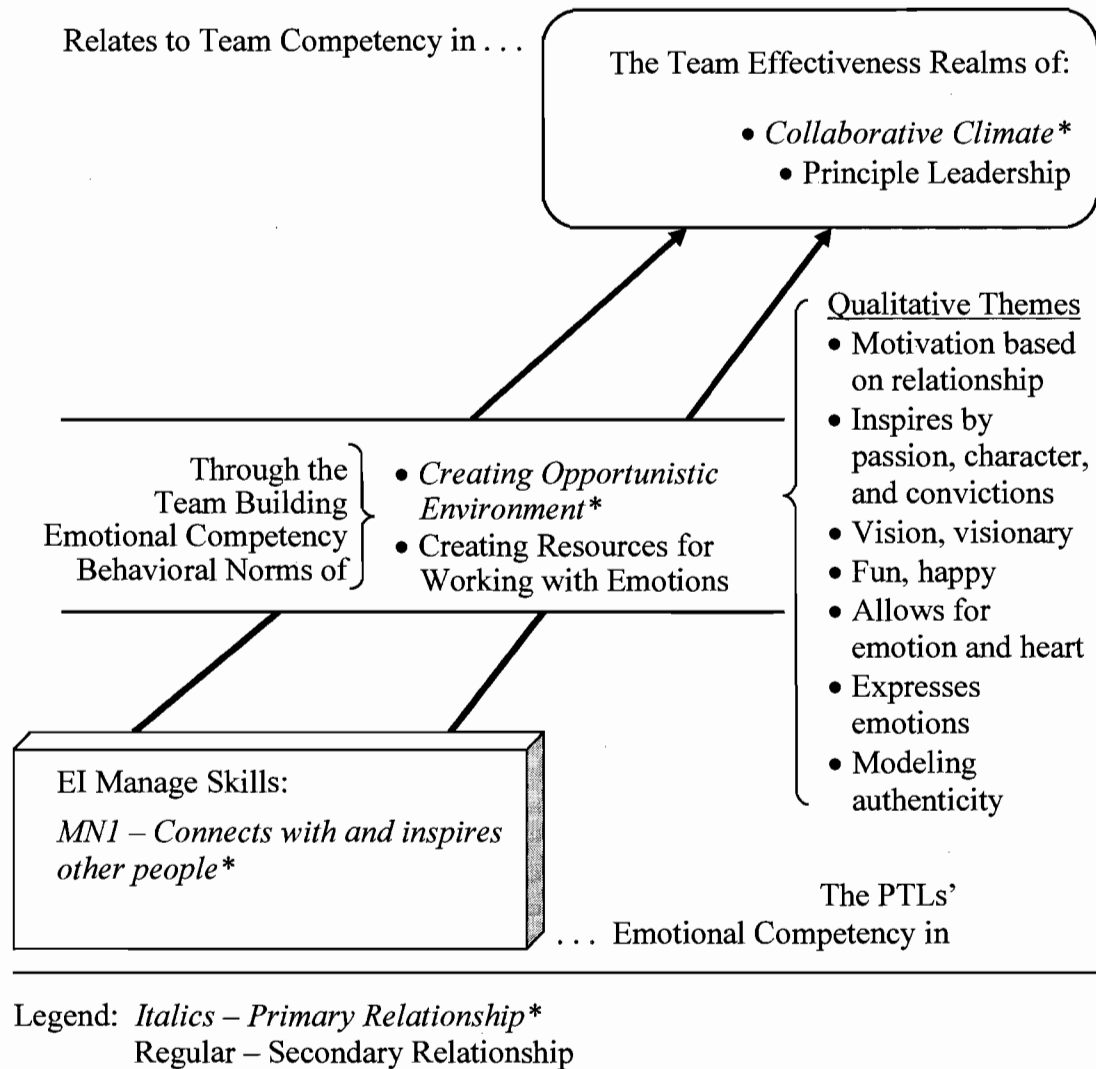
Relates to Team Competency in . . .

The Team Effectiveness Realms of:
• Collaborative Climate*
• Principle Leadership

Qualitative Themes
• Motivation based on relationship
• Inspires by passion, character, and convictions
• Vision, visionary
• Fun, happy
• Allows for emotion and heart
• Expresses emotions
• Modeling authenticity

Through the Team Building Emotional Competency Behavioral Norms of
• Creating Opportunistic Environment*
• Creating Resources for Working with Emotions

EI Manage Skills:
MN1 – Connects with and inspires other people*

The PTLs'
. . . Emotional Competency in

Legend: Italics – Primary Relationship*
Regular – Secondary Relationship